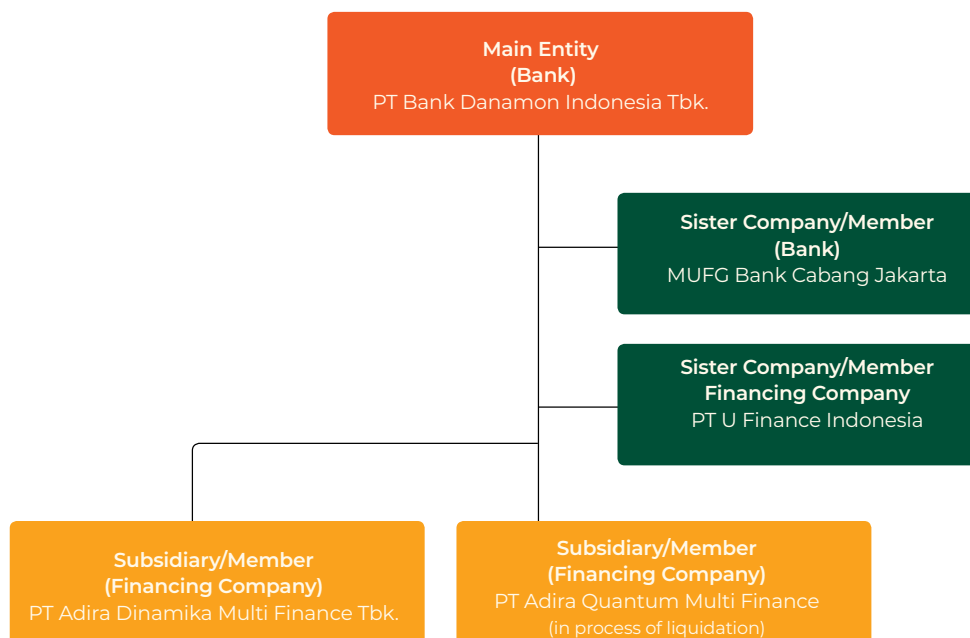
Main Entity
(Bank)
PT Bank Danamon Indonesia Tbk.

Sister Company/Member
(Bank)
MUFG Bank Cabang Jakarta

Sister Company/Member
Financing Company
PT U Finance Indonesia

Subsidiary/Member
(Financing Company)
PT Adira Dinamika Multi Finance Tbk.

Subsidiary/Member
(Financing Company)
PT Adira Quantum Multi Finance
(in process of liquidation)